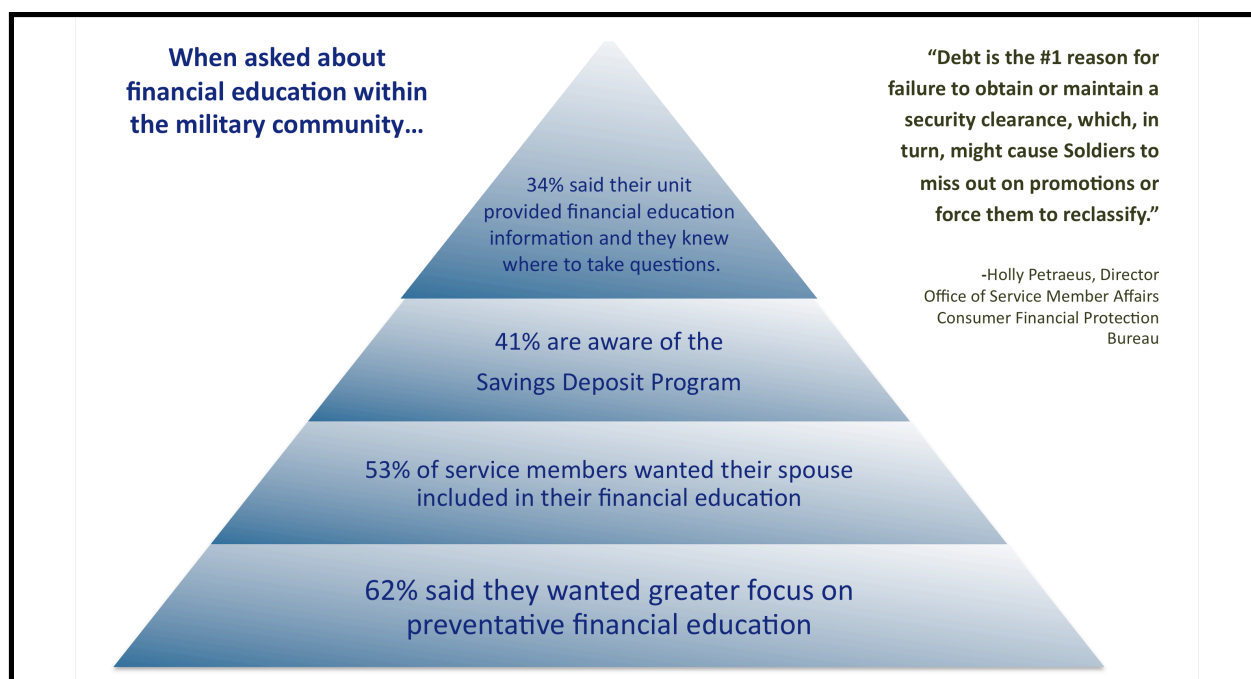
When asked about financial education within the military community…

34% said their unit provided financial education information and they knew where to take questions.

41% are aware of the Savings Deposit Program

53% of service members wanted their spouse included in their financial education

62% said they wanted greater focus on preventative financial education

“Debt is the #1 reason for failure to obtain or maintain a security clearance, which, in turn, might cause Soldiers to miss out on promotions or force them to reclassify.”

-Holly Petraeus, Director
Office of Service Member Affairs
Consumer Financial Protection Bureau